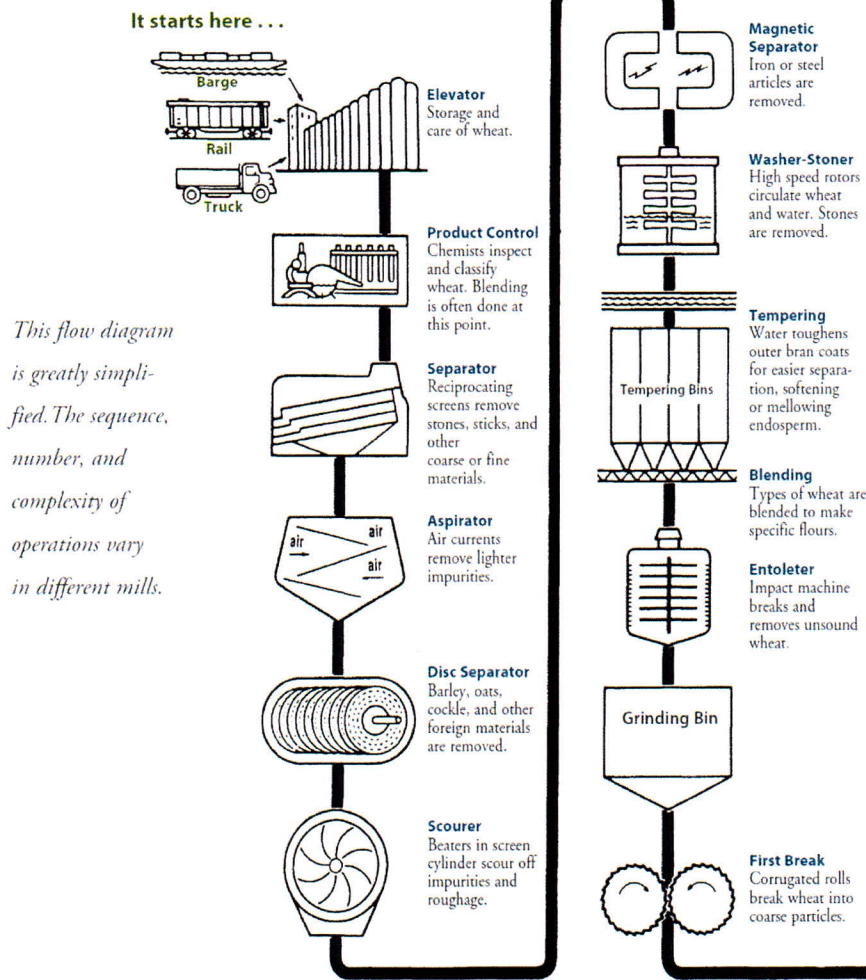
It starts here . . .

Barge

Rail

Truck

Elevator
Storage and care of wheat.

Product Control
Chemists inspect and classify wheat. Blending is often done at this point.

This flow diagram is greatly simplified. The sequence, number, and complexity of operations vary in different mills.

Separator
Reciprocating screens remove stones, sticks, and other coarse or fine materials.

air
air
air

Aspirator
Air currents remove lighter impurities.

Disc Separator
Barley, oats, cockle, and other foreign materials are removed.

Scourer
Beaters in screen cylinder scour off impurities and roughage.

Magnetic Separator
Iron or steel articles are removed.

Washer-Stoner
High speed rotors circulate wheat and water. Stones are removed.

Tempering Bins

Tempering
Water toughens outer bran coats for easier separation, softening or mellowing endosperm.

Blending
Types of wheat are blended to make specific flours.

Entoleter
Impact machine breaks and removes unsound wheat.

Grinding Bin

First Break
Corrugated rolls break wheat into coarse particles.